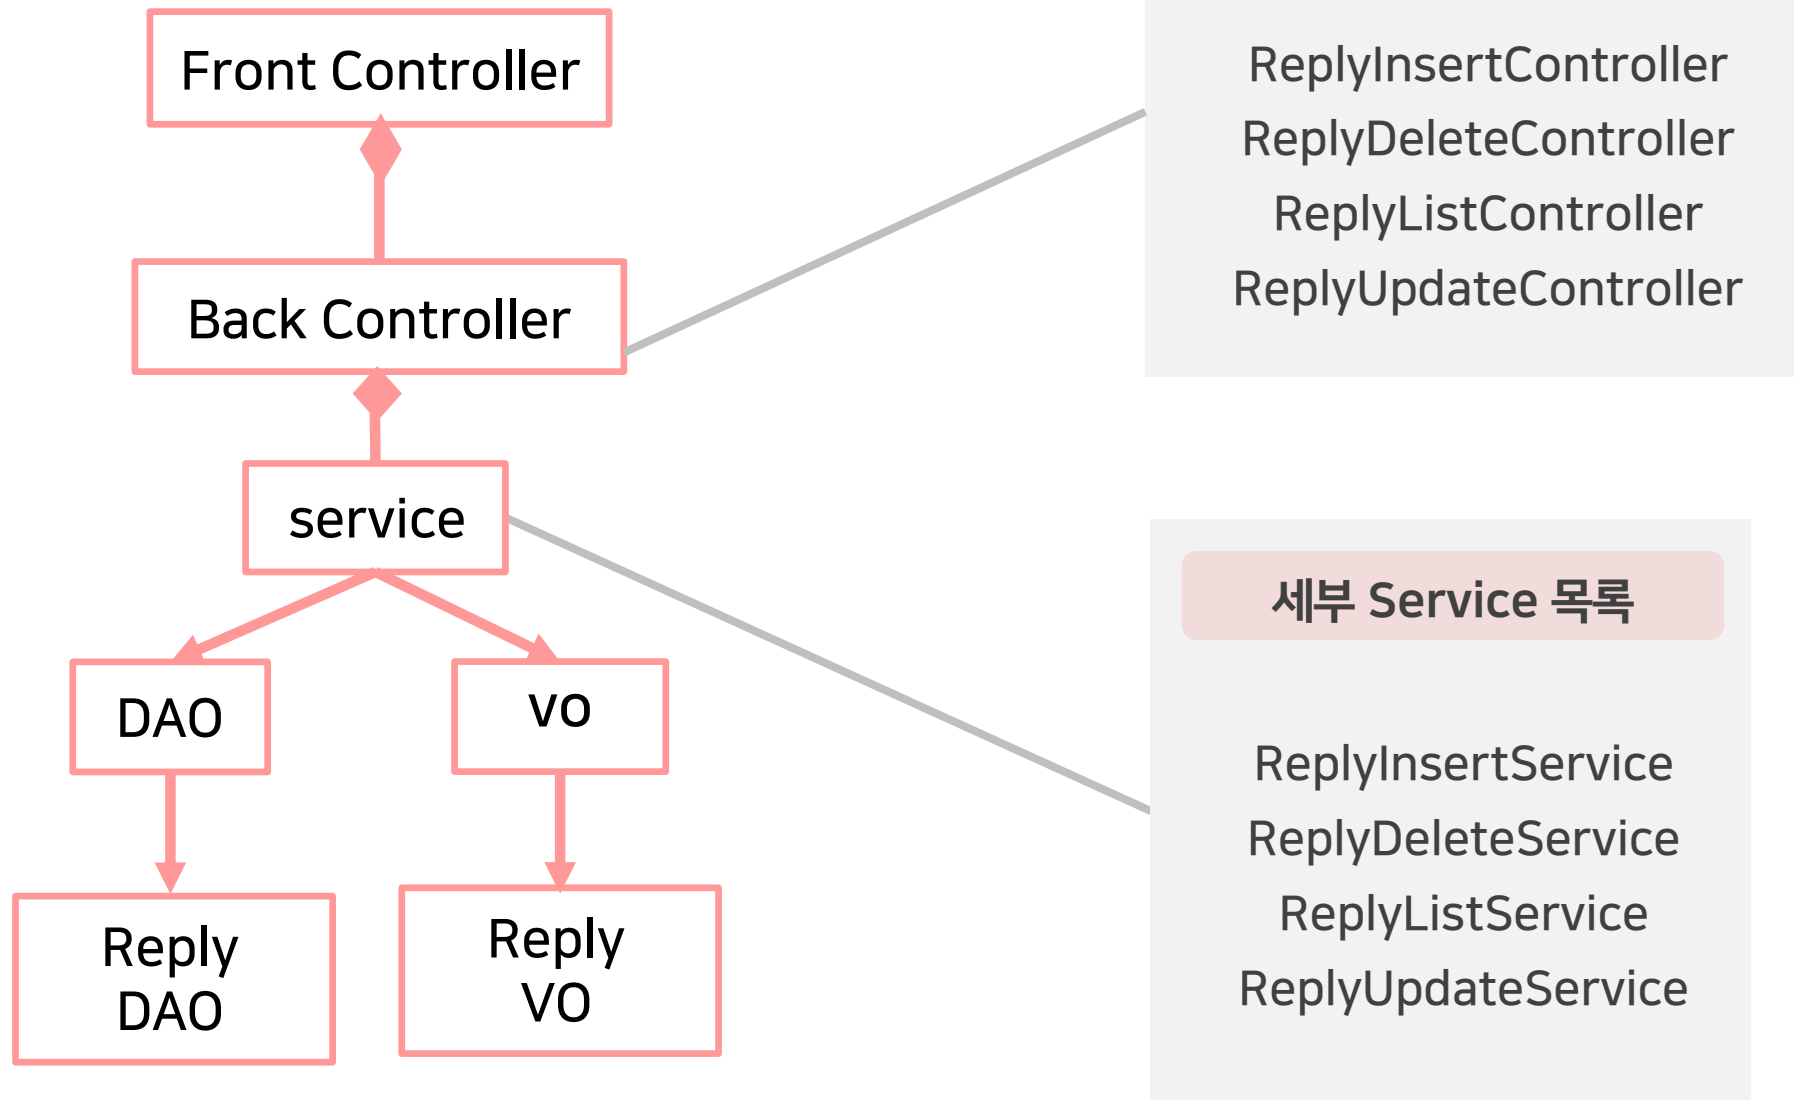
Front Controller

Back Controller

service

DAO

vo

Reply DAO

Reply VO

ReplyInsertController
ReplyDeleteController
ReplyListController
ReplyUpdateController

세부 Service 목록

ReplyInsertService
ReplyDeleteService
ReplyListService
ReplyUpdateService